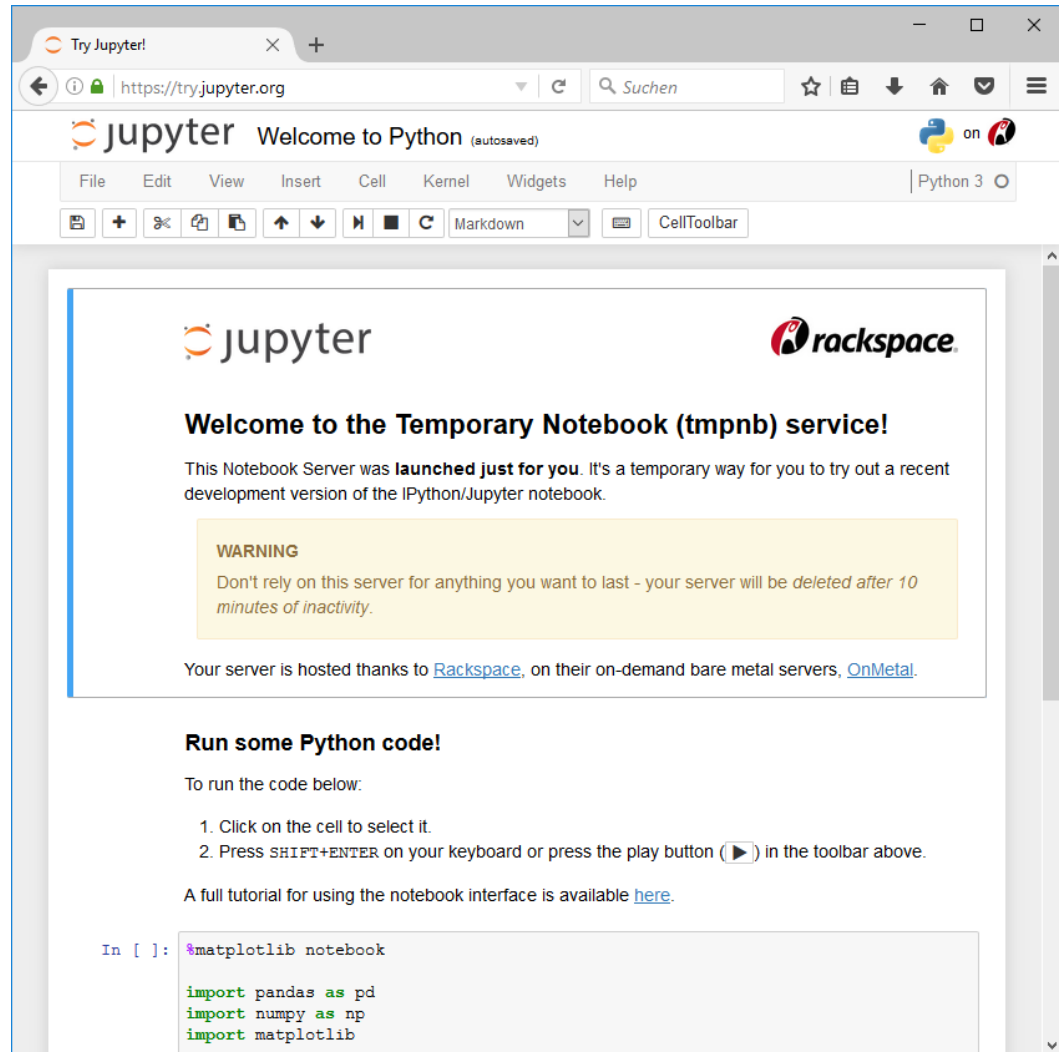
Try Jupyter!

https://try.jupyter.org

Suchen

jupyter Welcome to Python (autosaved)

on

File Edit View Insert Cell Kernel Widgets Help

Python 3

Markdown

CellToolbar

jupyter

rackspace.

Welcome to the Temporary Notebook (tmpnb) service!

This Notebook Server was **launched just for you**. It's a temporary way for you to try out a recent development version of the IPython/Jupyter notebook.

WARNING

Don't rely on this server for anything you want to last - your server will be *deleted after 10 minutes of inactivity*.

Your server is hosted thanks to Rackspace, on their on-demand bare metal servers, OnMetal.

Run some Python code!

To run the code below:

1. Click on the cell to select it.
2. Press SHIFT+ENTER on your keyboard or press the play button (▶) in the toolbar above.

A full tutorial for using the notebook interface is available here.

In [ ]: %matplotlib notebook

import pandas as pd
import numpy as np
import matplotlib